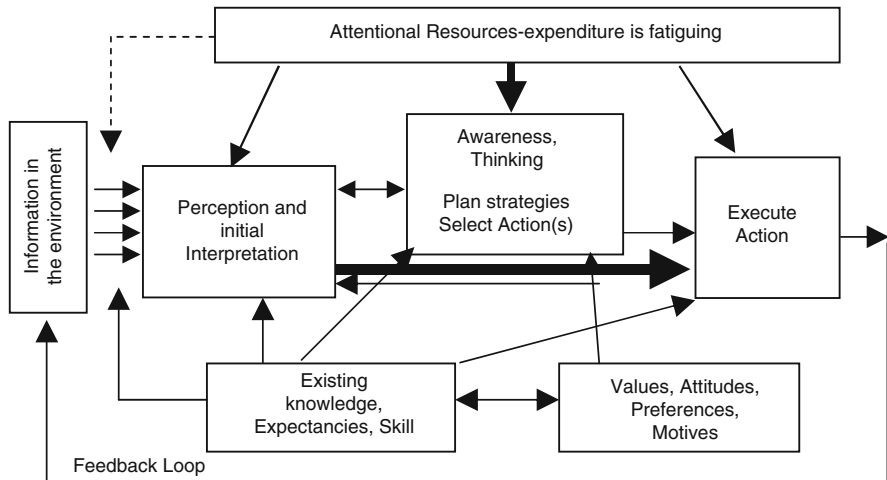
Attentional Resources-expenditure is fatiguing

Information in the environment

Perception and initial Interpretation

Awareness, Thinking

Plan strategies Select Action(s)

Execute Action

Existing knowledge, Expectancies, Skill

Values, Attitudes, Preferences, Motives

Feedback Loop